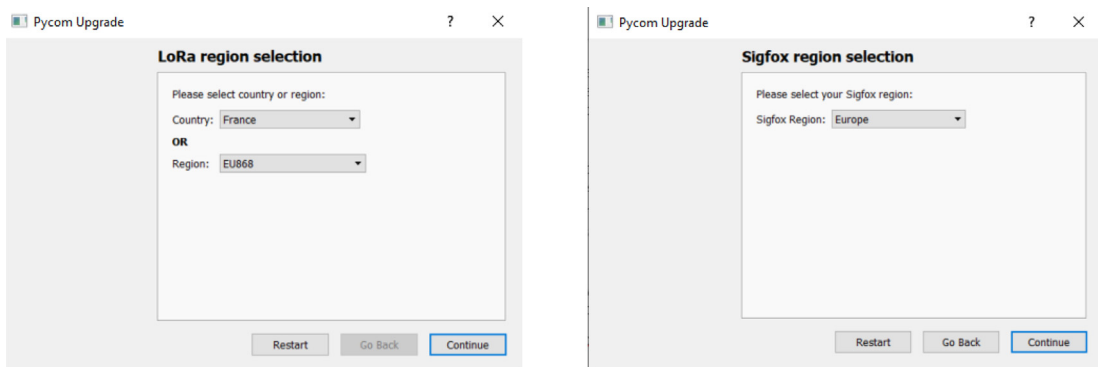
Pycom Upgrade ? ×

LoRa region selection

Please select country or region:

Country: France

OR

Region: EU868

Restart Go Back Continue

Pycom Upgrade ? ×

Sigfox region selection

Please select your Sigfox region:

Sigfox Region: Europe

Restart Go Back Continue